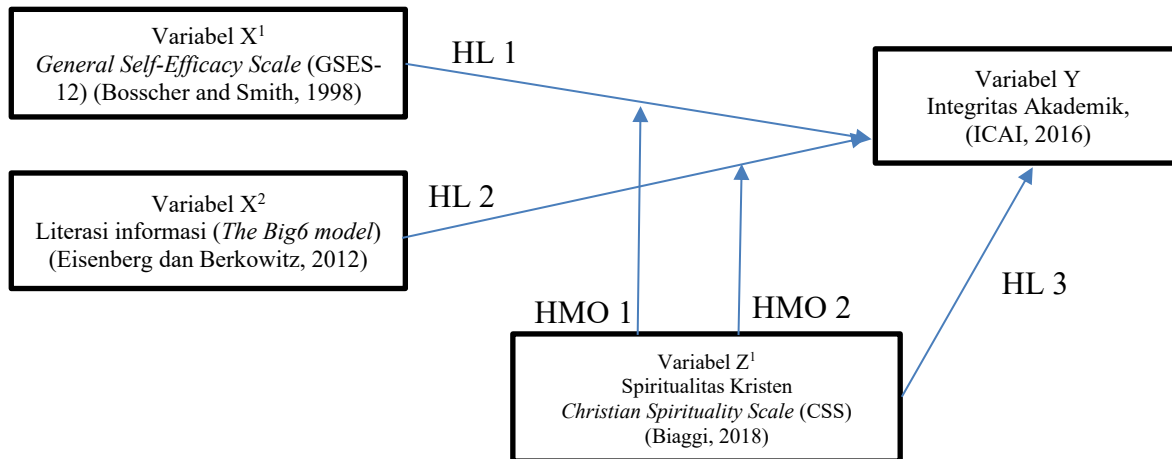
Variabel $X^1$
General Self-Efficacy Scale (GSES-12) (Bosscher and Smith, 1998)

HL 1

Variabel Y
Integritas Akademik,
(ICAI, 2016)

Variabel $X^2$
Literasi informasi (The Big6 model)
(Eisenberg dan Berkowitz, 2012)

HL 2

HL 3

HMO 1

HMO 2

Variabel $Z^1$
Spiritualitas Kristen
Christian Spirituality Scale (CSS)
(Biaggi, 2018)